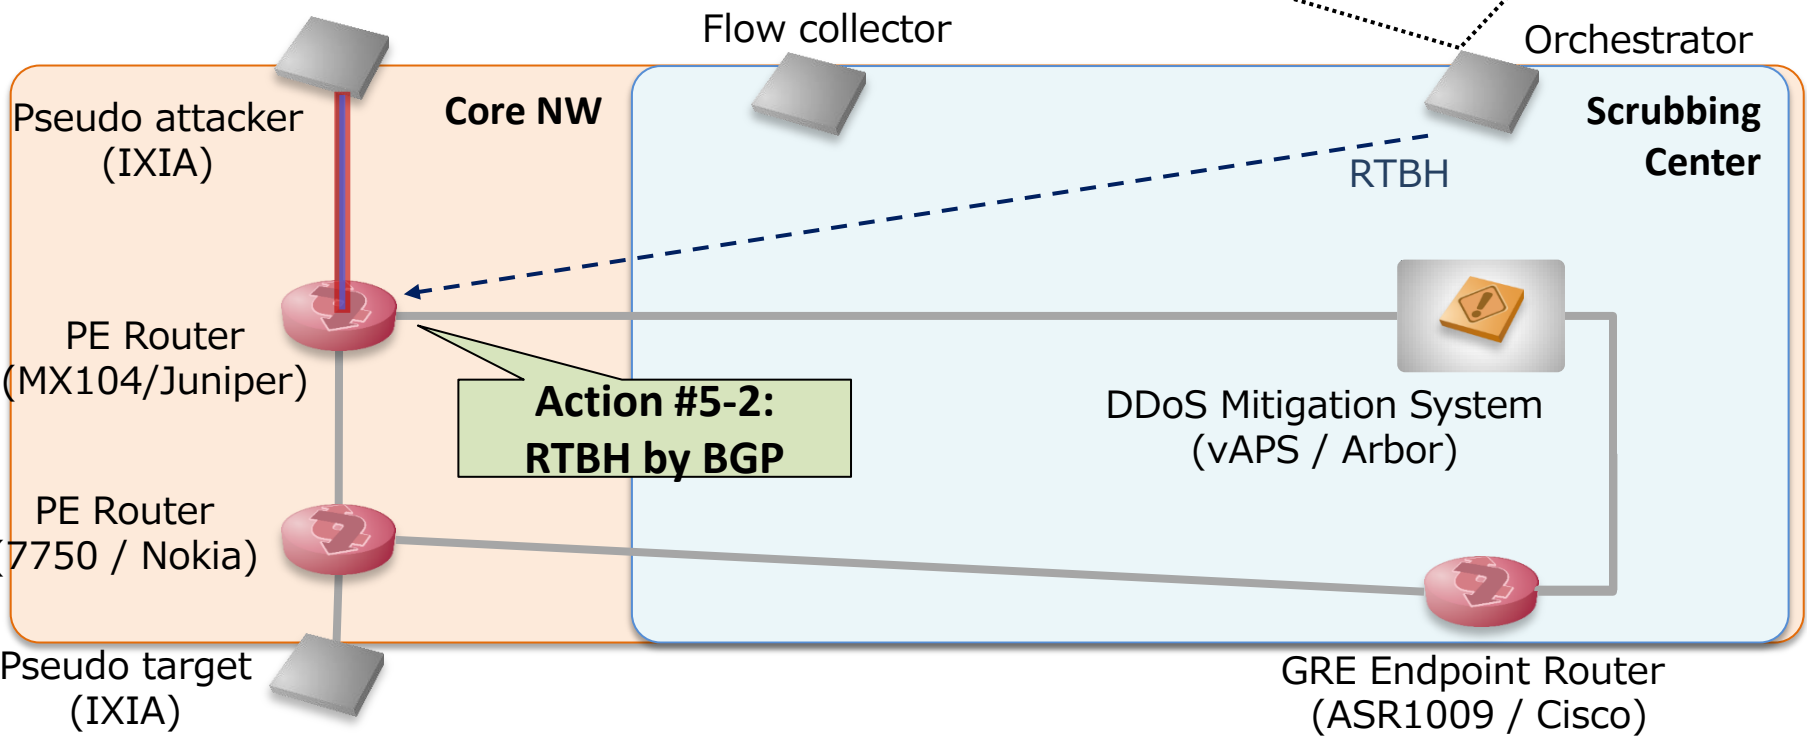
Flow collector

Orchestrator

Pseudo attacker (IXIA)

Core NW

Scrubbing Center

RTBH

PE Router (MX104/Juniper)

Action #5-2: RTBH by BGP

DDoS Mitigation System (vAPS / Arbor)

PE Router (7750 / Nokia)

Pseudo target (IXIA)

GRE Endpoint Router (ASR1009 / Cisco)